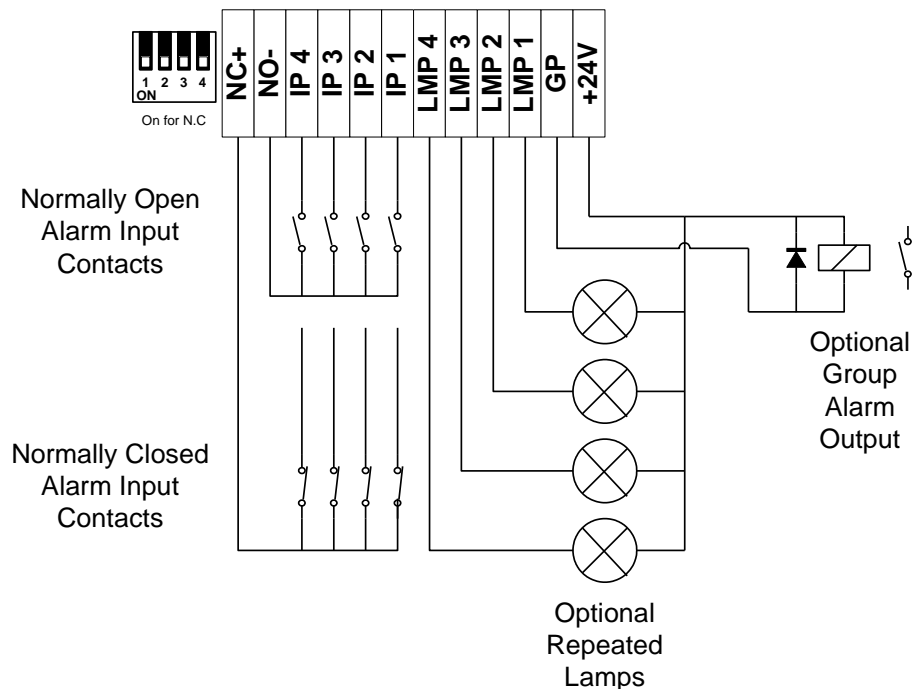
1 2 3 4
ON
On for N.C

NC+
NO-
IP 4
IP 3
IP 2
IP 1
LMP 4
LMP 3
LMP 2
LMP 1
GP
+24V

Normally Open Alarm Input Contacts

Normally Closed Alarm Input Contacts

Optional Group Alarm Output

Optional Repeated Lamps